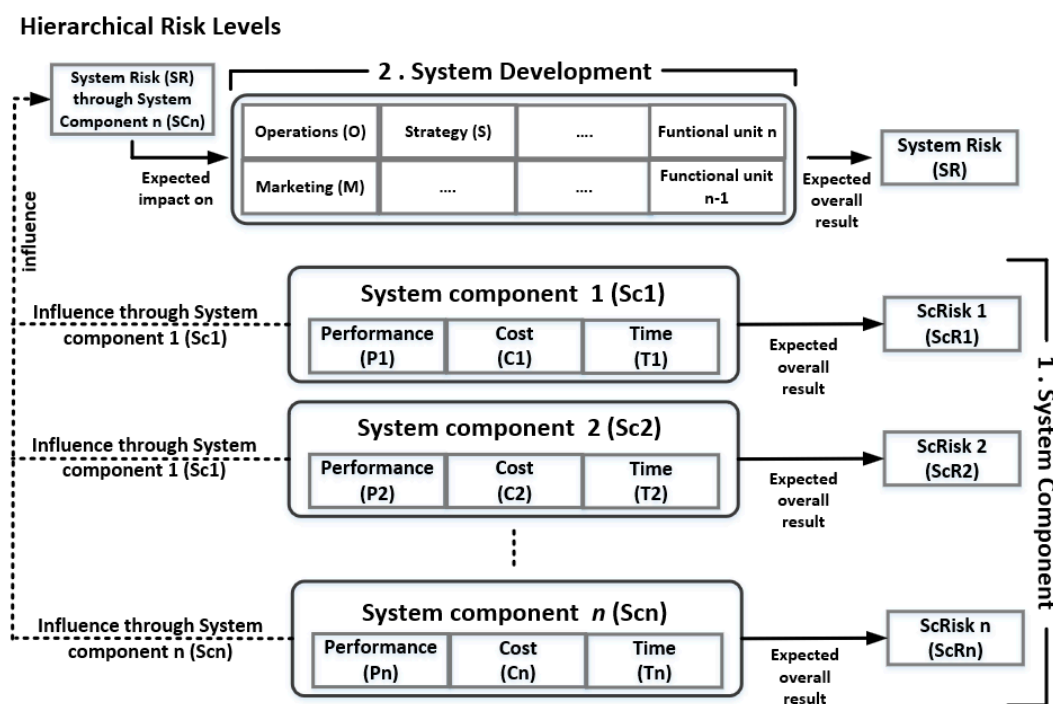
Hierarchical Risk Levels

System Risk (SR) through System Component n (SCn)

2 . System Development

| Operations (O) | Strategy (S) | .... | Funtional unit n |
|---|---|---|---|
| Marketing (M) | .... | .... | Functional unit n-1 |

Expected impact on

Expected overall result

System Risk (SR)

influence

Influence through System component 1 (Sc1)

System component 1 (Sc1)

| Performance (P1) | Cost (C1) | Time (T1) |
|---|---|---|

Expected overall result

ScRisk 1 (ScR1)

Influence through System component 1 (Sc1)

System component 2 (Sc2)

| Performance (P2) | Cost (C2) | Time (T2) |
|---|---|---|

Expected overall result

ScRisk 2 (ScR2)

Influence through System component n (Scn)

System component *n* (Scn)

| Performance (Pn) | Cost (Cn) | Time (Tn) |
|---|---|---|

Expected overall result

ScRisk n (ScRn)

1 . System Component